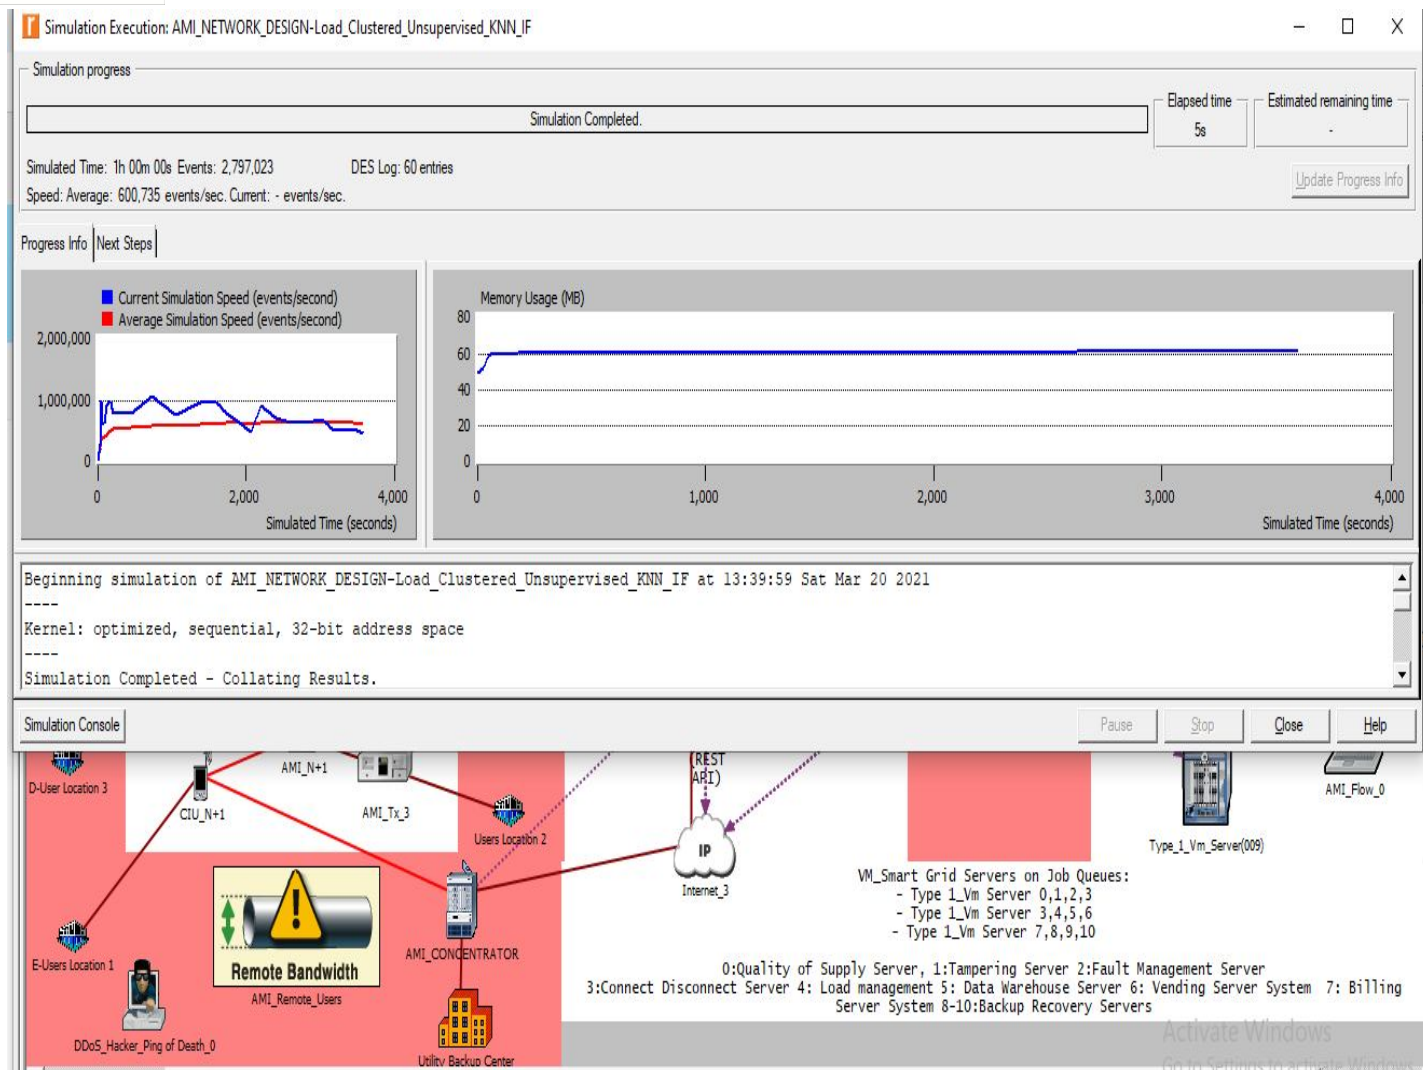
Simulation Execution: AMI_NETWORK_DESIGN-Load_Clustered_Unsupervised_KNN_IF

Simulation progress

Simulation Completed.

Elapsed time
5s

Estimated remaining time
-

Simulated Time: 1h 00m 00s Events: 2,797,023
DES Log: 60 entries
Speed: Average: 600,735 events/sec. Current: - events/sec.

Update Progress Info

Progress Info | Next Steps

Current Simulation Speed (events/second)
Average Simulation Speed (events/second)
2,000,000
1,000,000
0
0 2,000 4,000
Simulated Time (seconds)

Memory Usage (MB)
80
60
40
20
0
0 1,000 2,000 3,000 4,000
Simulated Time (seconds)

Beginning simulation of AMI_NETWORK_DESIGN-Load_Clustered_Unsupervised_KNN_IF at 13:39:59 Sat Mar 20 2021
----
Kernel: optimized, sequential, 32-bit address space
----
Simulation Completed - Collating Results.

Simulation Console
Pause Stop Close Help

D-User Location 3
CIU_N+1
AMI_N+1
AMI_Tx_3
Users Location 2
(REST API)
IP
Internet_3
Type_1_Vm_Server(009)
AMI_Flow_0
E-Users Location 1
Remote Bandwidth
AMI_Remote_Users
AMI_CONCENTRATOR
DDoS_Hacker_Ping of Death_0
Utility Backup Center

VM_Smart Grid Servers on Job Queues:
- Type 1_Vm Server 0,1,2,3
- Type 1_Vm Server 3,4,5,6
- Type 1_Vm Server 7,8,9,10

0:Quality of Supply Server, 1:Tampering Server 2:Fault Management Server
3:Connect Disconnect Server 4: Load management 5: Data Warehouse Server 6: Vending Server System 7: Billing Server System 8-10:Backup Recovery Servers

Activate Windows
Go to Settings to activate Windows.